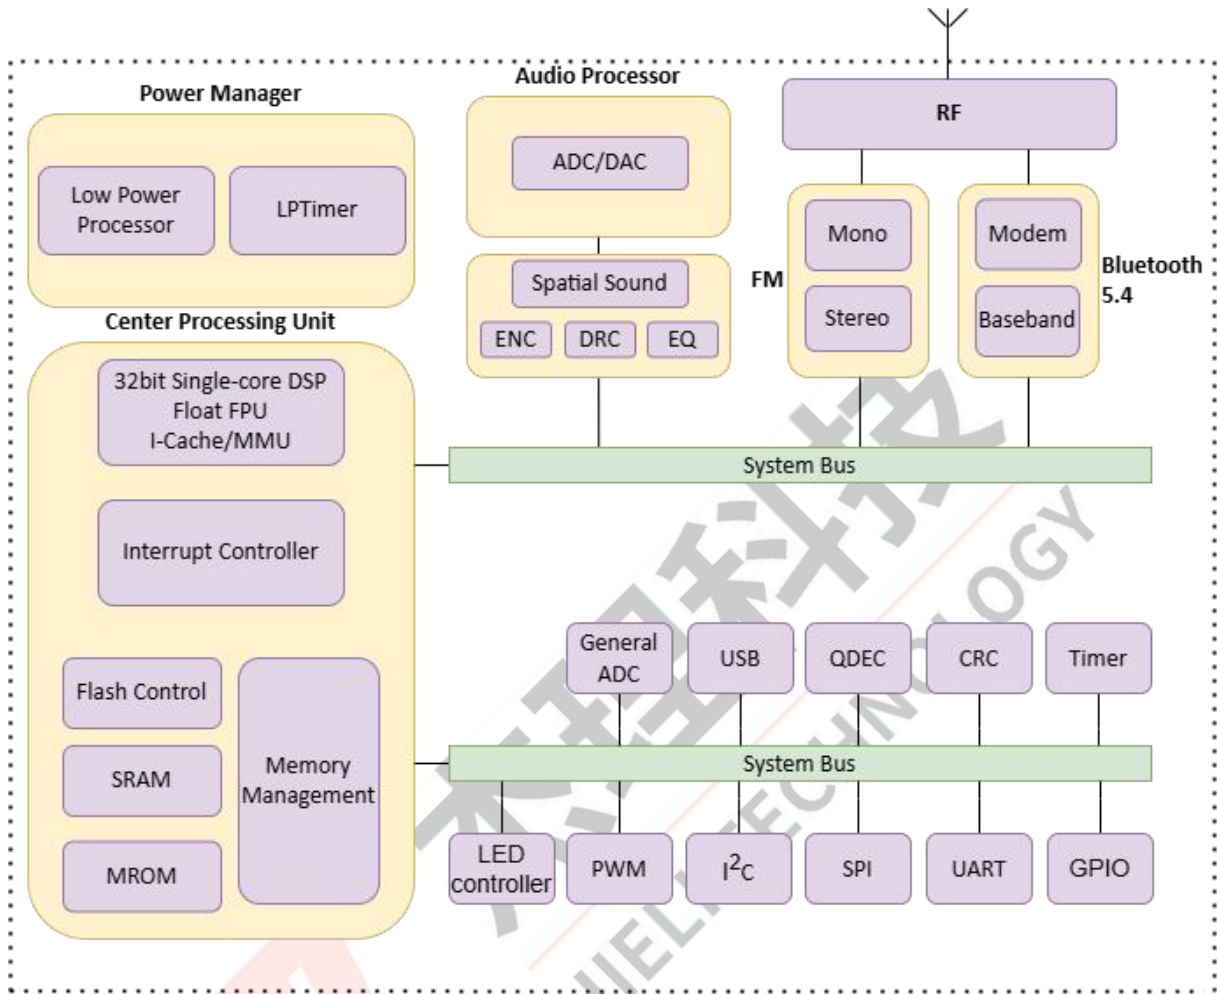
Power Manager

Low Power Processor

LPTimer

Audio Processor

ADC/DAC

Spatial Sound

ENC

DRC

EQ

RF

FM

Mono

Stereo

Modem

Baseband

Bluetooth 5.4

Center Processing Unit

32bit Single-core DSP
Float FPU
I-Cache/MMU

Interrupt Controller

System Bus

General ADC

USB

QDEC

CRC

Timer

Flash Control

SRAM

MROM

Memory Management

System Bus

LED controller

PWM

$I^2C$

SPI

UART

GPIO

杰理科技
JIELI TECHNOLOGY